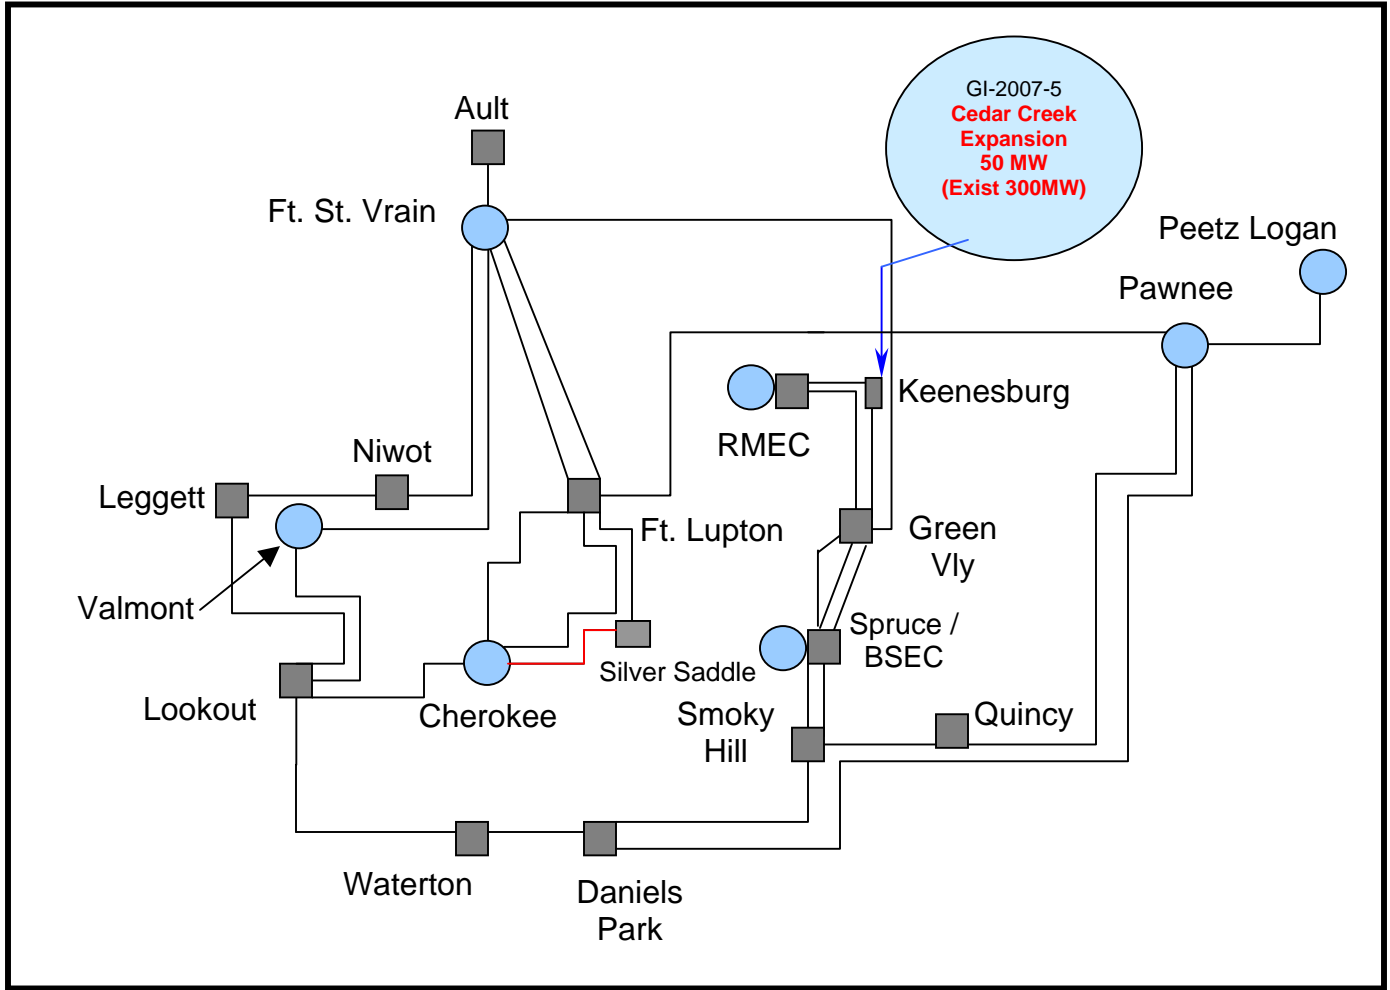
GI-2007-5
Cedar Creek Expansion
50 MW
(Exist 300MW)

Ault

Ft. St. Vrain

Peetz Logan

Pawnee

Keenesburg

RMEC

Niwot

Leggett

Ft. Lupton

Green Vly

Valmont

Spruce / BSEC

Silver Saddle

Lookout

Cherokee

Smoky Hill

Quincy

Waterton

Daniels Park